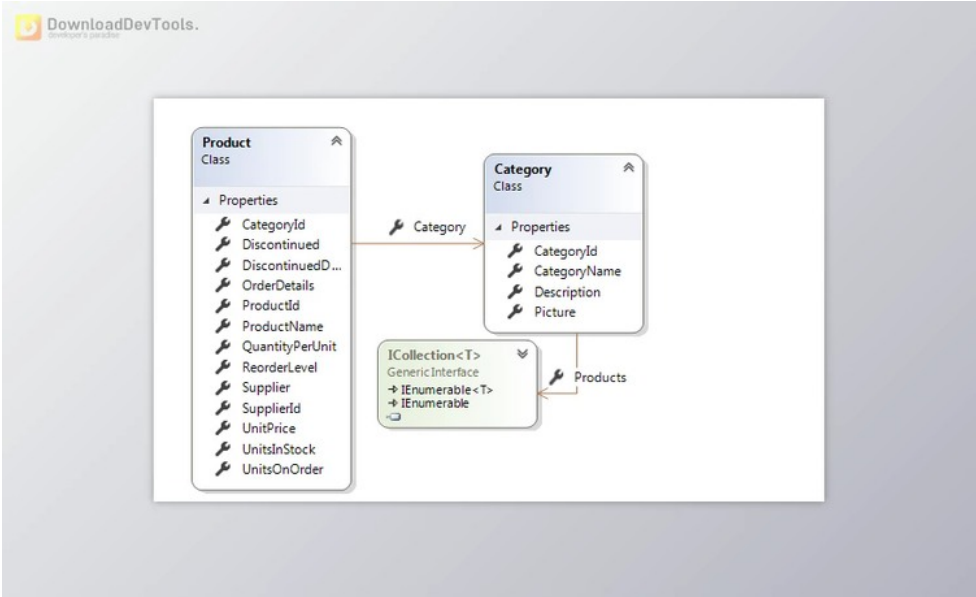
DownloadDevTools.
developer's paradise

Product
Class

Properties
CategoryId
Discontinued
DiscontinuedD...
OrderDetails
ProductId
ProductName
QuantityPerUnit
ReorderLevel
Supplier
SupplierId
UnitPrice
UnitsInStock
UnitsOnOrder

Category

Category
Class

Properties
CategoryId
CategoryName
Description
Picture

ICollection<T>
Generic Interface
IEnumerable<T>
IEnumerable

Products